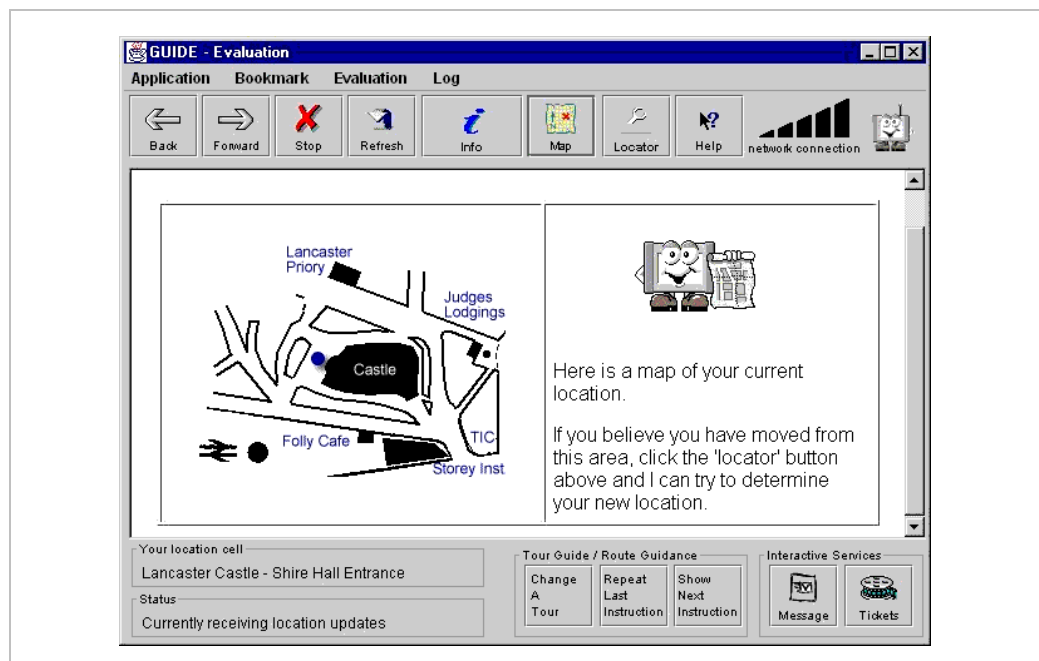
GUIDE - Evaluation

Application Bookmark Evaluation Log

Back Forward Stop Refresh Info Map Locator Help network connection

Lancaster Priory

Judges Lodgings

Castle

Folly Cafe

TIC

Storey Inst

Here is a map of your current location.

If you believe you have moved from this area, click the 'locator' button above and I can try to determine your new location.

Your location cell
Lancaster Castle - Shire Hall Entrance

Status
Currently receiving location updates

Tour Guide / Route Guidance
Change A Tour
Repeat Last Instruction
Show Next Instruction

Interactive Services
Message
Tickets